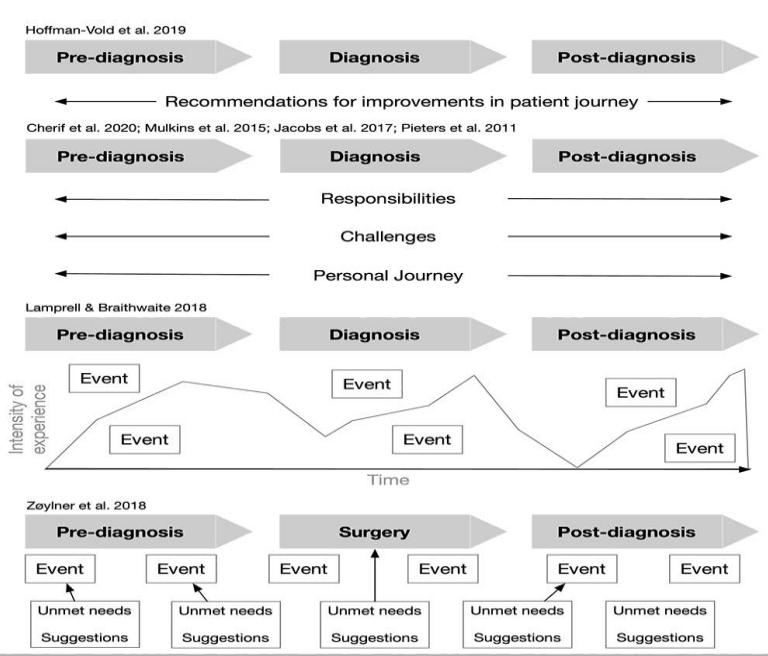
Hoffman-Vold et al. 2019

Pre-diagnosis

Diagnosis

Post-diagnosis

Recommendations for improvements in patient journey

Cherif et al. 2020; Mulkins et al. 2015; Jacobs et al. 2017; Pieters et al. 2011

Pre-diagnosis

Diagnosis

Post-diagnosis

Responsibilities

Challenges

Personal Journey

Lamprell & Braithwaite 2018

Pre-diagnosis

Diagnosis

Post-diagnosis

Event

Event

Event

Event

Event

Event

Intensity of experience

Time

Zøylner et al. 2018

Pre-diagnosis

Surgery

Post-diagnosis

Event

Event

Event

Event

Event

Event

Unmet needs
Suggestions

Unmet needs
Suggestions

Unmet needs
Suggestions

Unmet needs
Suggestions

Unmet needs
Suggestions